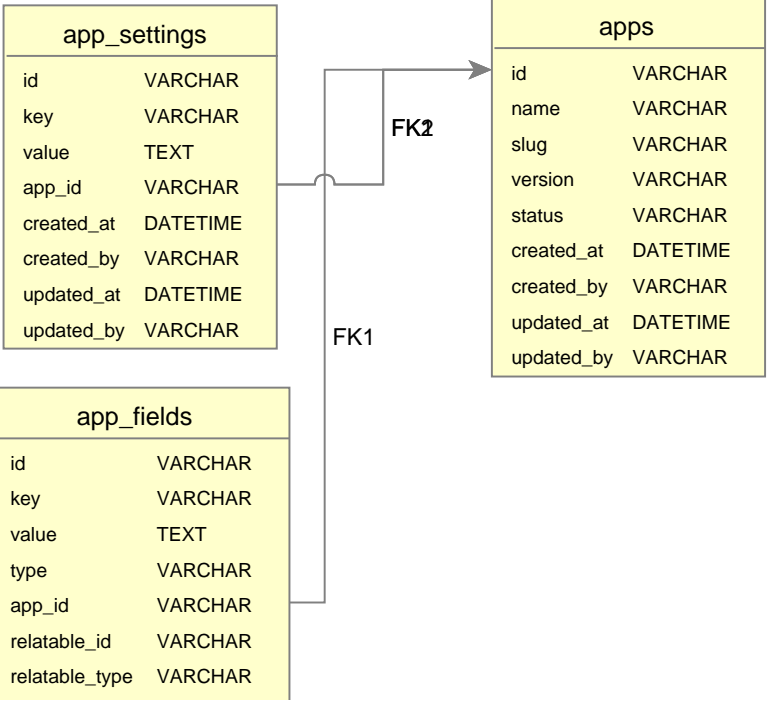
app_settings

| | |
|---|---|
| id | VARCHAR |
| key | VARCHAR |
| value | TEXT |
| app_id | VARCHAR |
| created_at | DATETIME |
| created_by | VARCHAR |
| updated_at | DATETIME |
| updated_by | VARCHAR |

apps

| | |
|---|---|
| id | VARCHAR |
| name | VARCHAR |
| slug | VARCHAR |
| version | VARCHAR |
| status | VARCHAR |
| created_at | DATETIME |
| created_by | VARCHAR |
| updated_at | DATETIME |
| updated_by | VARCHAR |

FK2

FK1

app_fields

| | |
|---|---|
| id | VARCHAR |
| key | VARCHAR |
| value | TEXT |
| type | VARCHAR |
| app_id | VARCHAR |
| relatable_id | VARCHAR |
| relatable_type | VARCHAR |